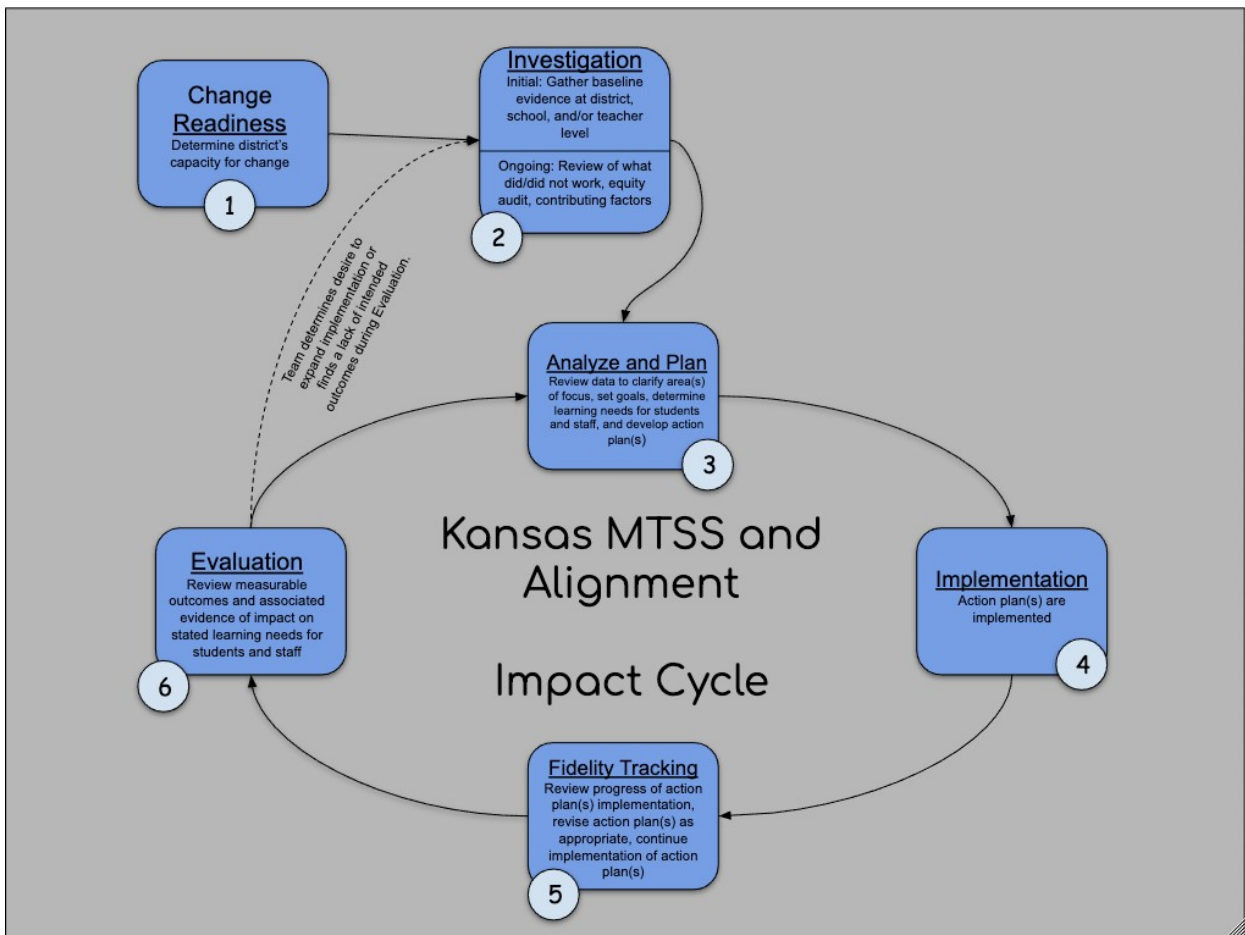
Change Readiness
Determine district's capacity for change
1

Investigation
Initial: Gather baseline evidence at district, school, and/or teacher level
Ongoing: Review of what did/did not work, equity audit, contributing factors
2

Team determines desire to expand implementation or finds a lack of intended outcomes during Evaluation.

Analyze and Plan
Review data to clarify area(s) of focus, set goals, determine learning needs for students and staff, and develop action plan(s)
3

Kansas MTSS and Alignment

Impact Cycle

Evaluation
Review measurable outcomes and associated evidence of impact on stated learning needs for students and staff
6

Implementation
Action plan(s) are implemented
4

Fidelity Tracking
Review progress of action plan(s) implementation, revise action plan(s) as appropriate, continue implementation of action plan(s)
5